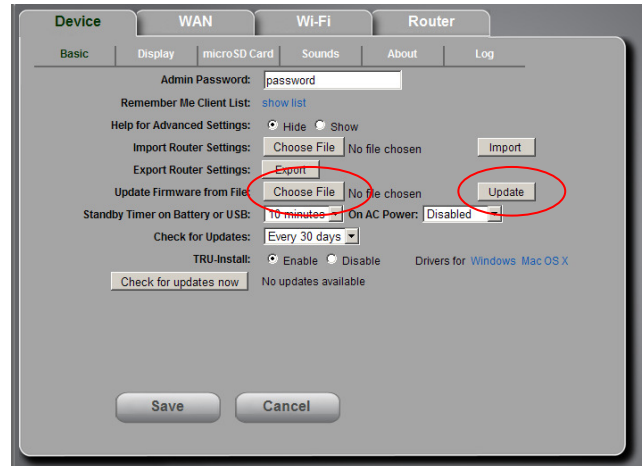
Device
WAN
Wi-Fi
Router

Basic
Display
microSD Card
Sounds
About
Log

Admin Password: password
Remember Me Client List: show list
Help for Advanced Settings: Hide Show
Import Router Settings: Choose File No file chosen Import
Export Router Settings: Export
Update Firmware from File: Choose File No file chosen Update
Standby Timer on Battery or USB: 10 minutes On AC Power: Disabled
Check for Updates: Every 30 days
TRU-Install: Enable Disable Drivers for Windows Mac OS X
Check for updates now No updates available

Save
Cancel